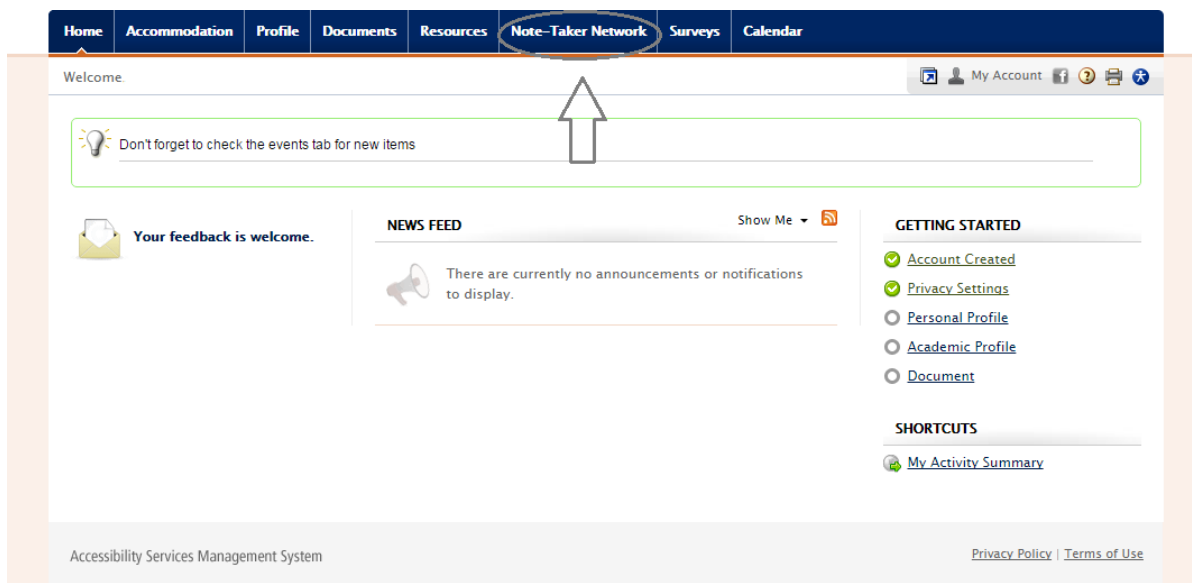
Home | Accommodation | Profile | Documents | Resources | Note-Taker Network | Surveys | Calendar

Welcome.

My Account

Don't forget to check the events tab for new items

Your feedback is welcome.

NEWS FEED

Show Me

There are currently no announcements or notifications to display.

GETTING STARTED

Account Created

Privacy Settings

Personal Profile

Academic Profile

Document

SHORTCUTS

My Activity Summary

Accessibility Services Management System

Privacy Policy | Terms of Use